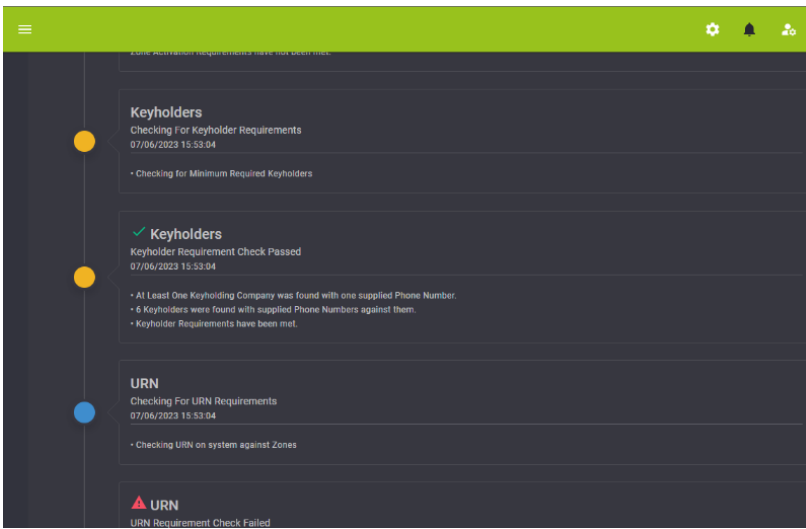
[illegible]

Keyholders
Checking For Keyholder Requirements
07/06/2023 15:53:04

• Checking for Minimum Required Keyholders

✓ Keyholders
Keyholder Requirement Check Passed
07/06/2023 15:53:04

• At Least One Keyholding Company was found with one supplied Phone Number.
• 6 Keyholders were found with supplied Phone Numbers against them.
• Keyholder Requirements have been met.

URN
Checking For URN Requirements
07/06/2023 15:53:04

• Checking URN on system against Zones

URN
URN Requirement Check Failed